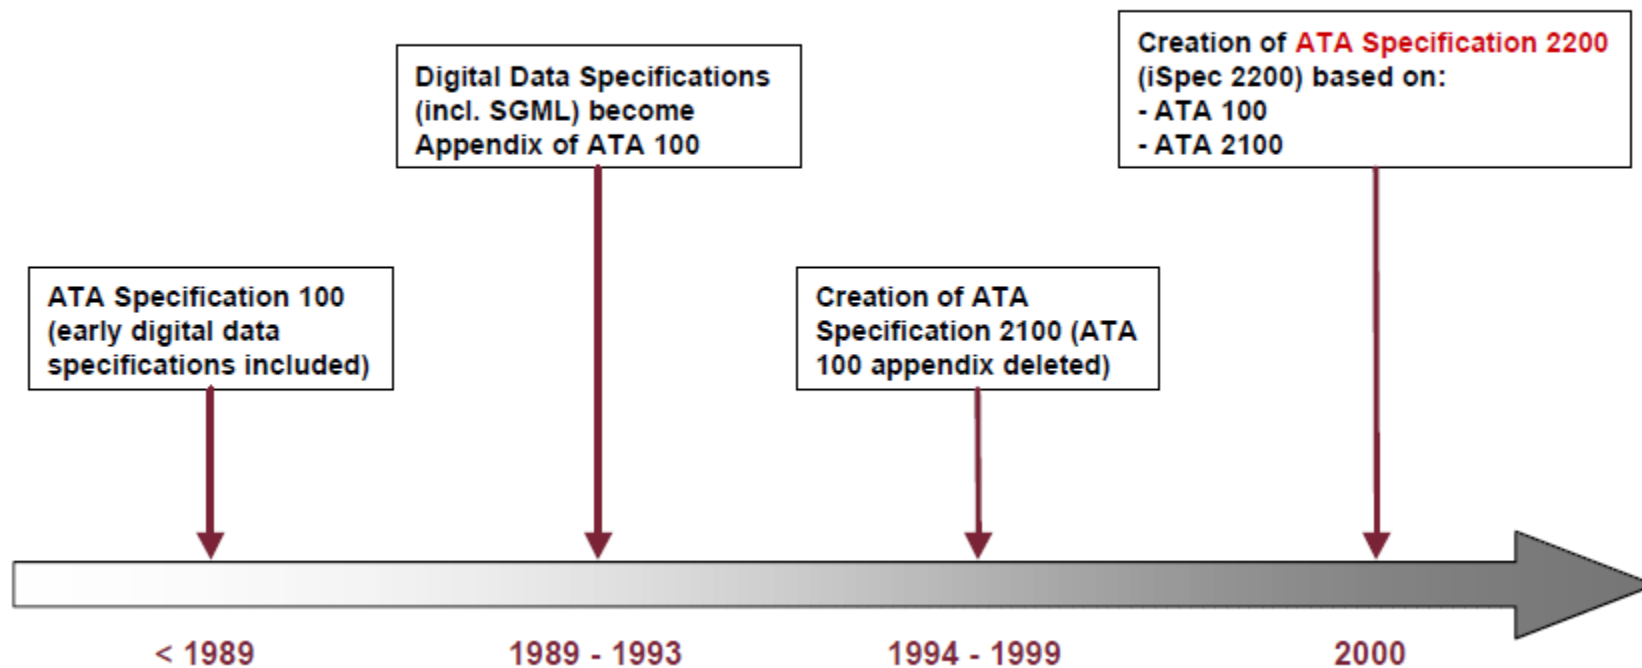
ATA Specification 100 (early digital data specifications included)

< 1989

Digital Data Specifications (incl. SGML) become Appendix of ATA 100

1989 - 1993

Creation of ATA Specification 2100 (ATA 100 appendix deleted)

1994 - 1999

Creation of ATA Specification 2200 (iSpec 2200) based on:
- ATA 100
- ATA 2100

2000